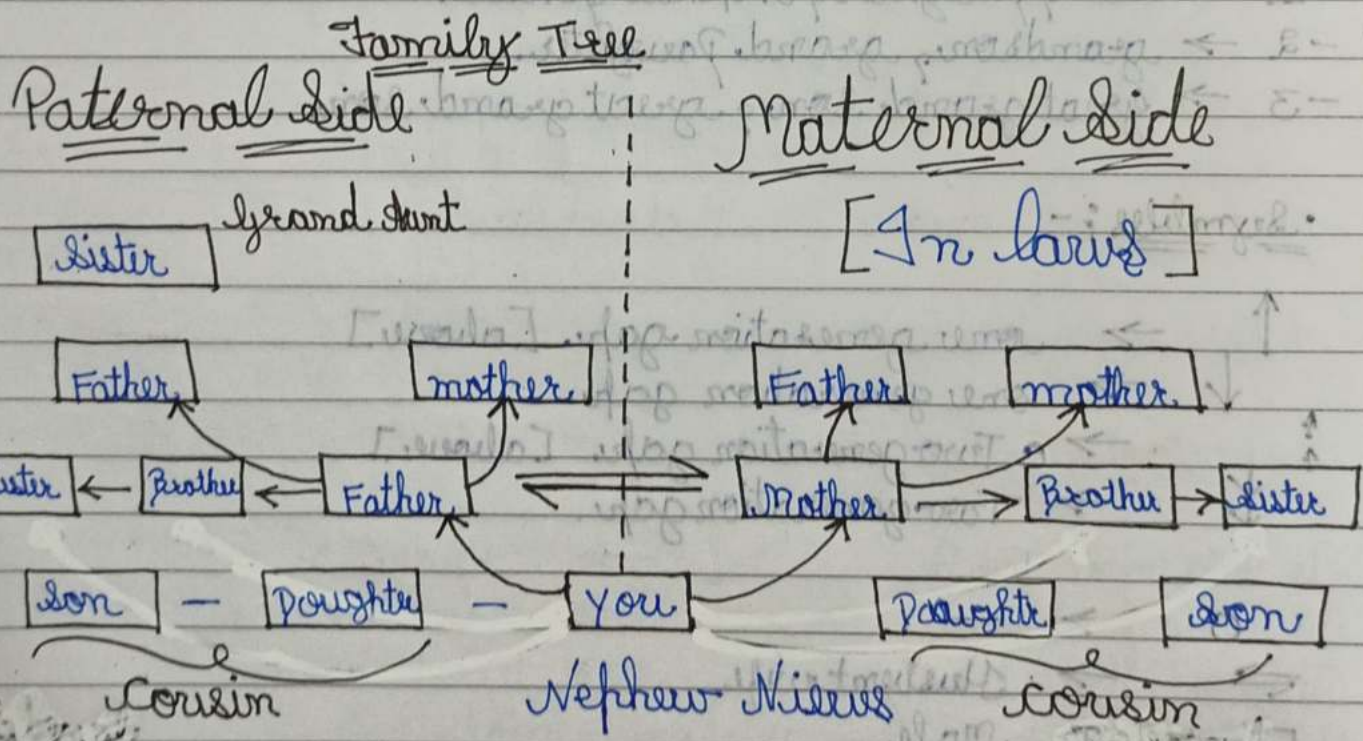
Family Tree

Paternal Side

Maternal Side

Grand Aunt

Sister

[In laws]

Father

mother

Father

mother

ster

Brother

Father

Mother

Brother

Sister

Son

Doughter

You

Daughter

Son

Cousin

Nephew Niece

cousin